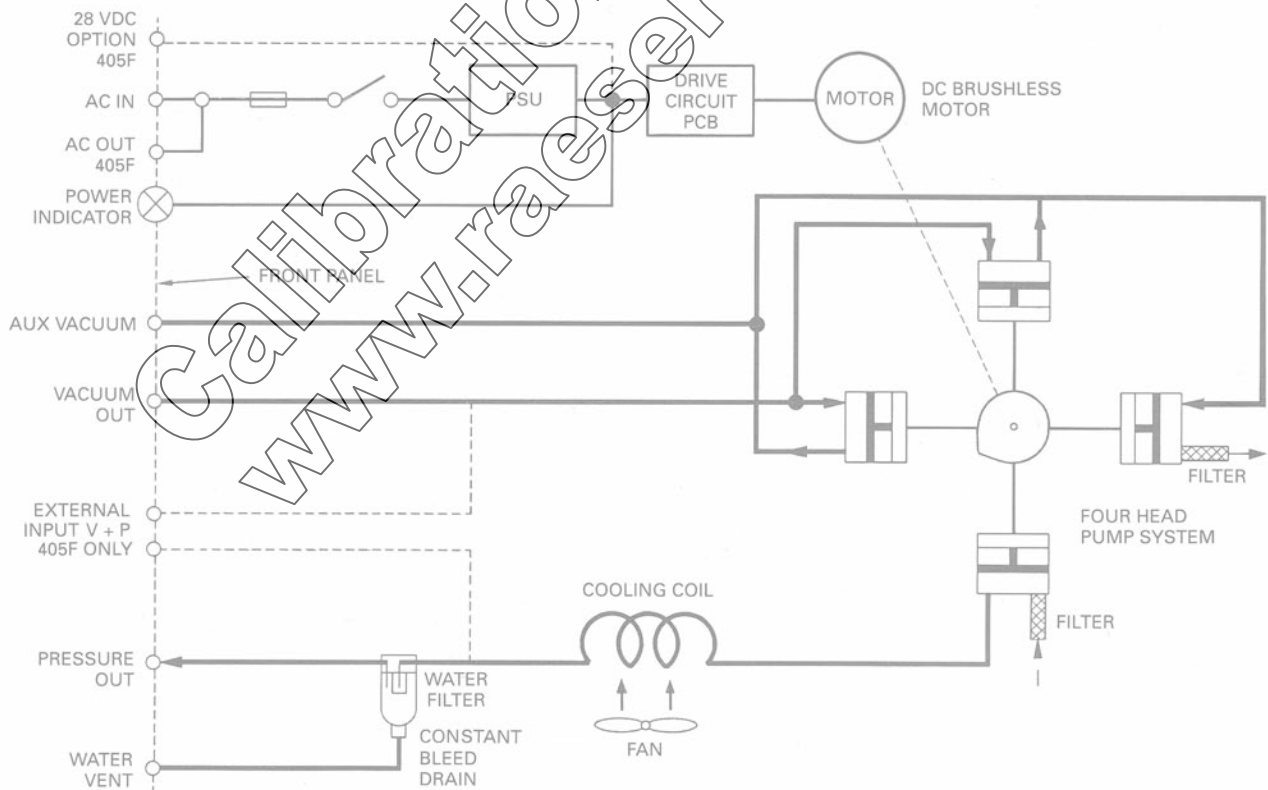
28 VDC
OPTION
405F

AC IN

AC OUT
405F

POWER
INDICATOR

PSU

DRIVE
CIRCUIT
PCB

MOTOR

DC BRUSHLESS
MOTOR

FRONT PANEL

AUX VACUUM

VACUUM
OUT

EXTERNAL
INPUT V + P
405F ONLY

PRESSURE
OUT

WATER
VENT

WATER
FILTER

CONSTANT
BLEED
DRAIN

COOLING COIL

FAN

FILTER

FOUR HEAD
PUMP SYSTEM

FILTER

Calibration
www.raeserv